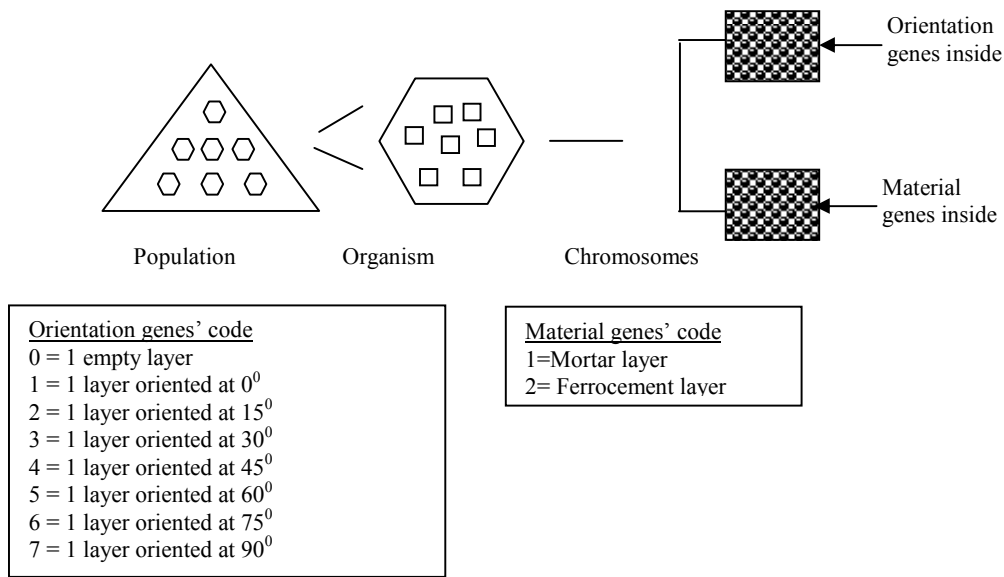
Orientation genes inside

Material genes inside

Population

Organism

Chromosomes

Orientation genes' code
0 = 1 empty layer
1 = 1 layer oriented at $0^0$
2 = 1 layer oriented at $15^0$
3 = 1 layer oriented at $30^0$
4 = 1 layer oriented at $45^0$
5 = 1 layer oriented at $60^0$
6 = 1 layer oriented at $75^0$
7 = 1 layer oriented at $90^0$

Material genes' code
1=Mortar layer
2= Ferrocement layer